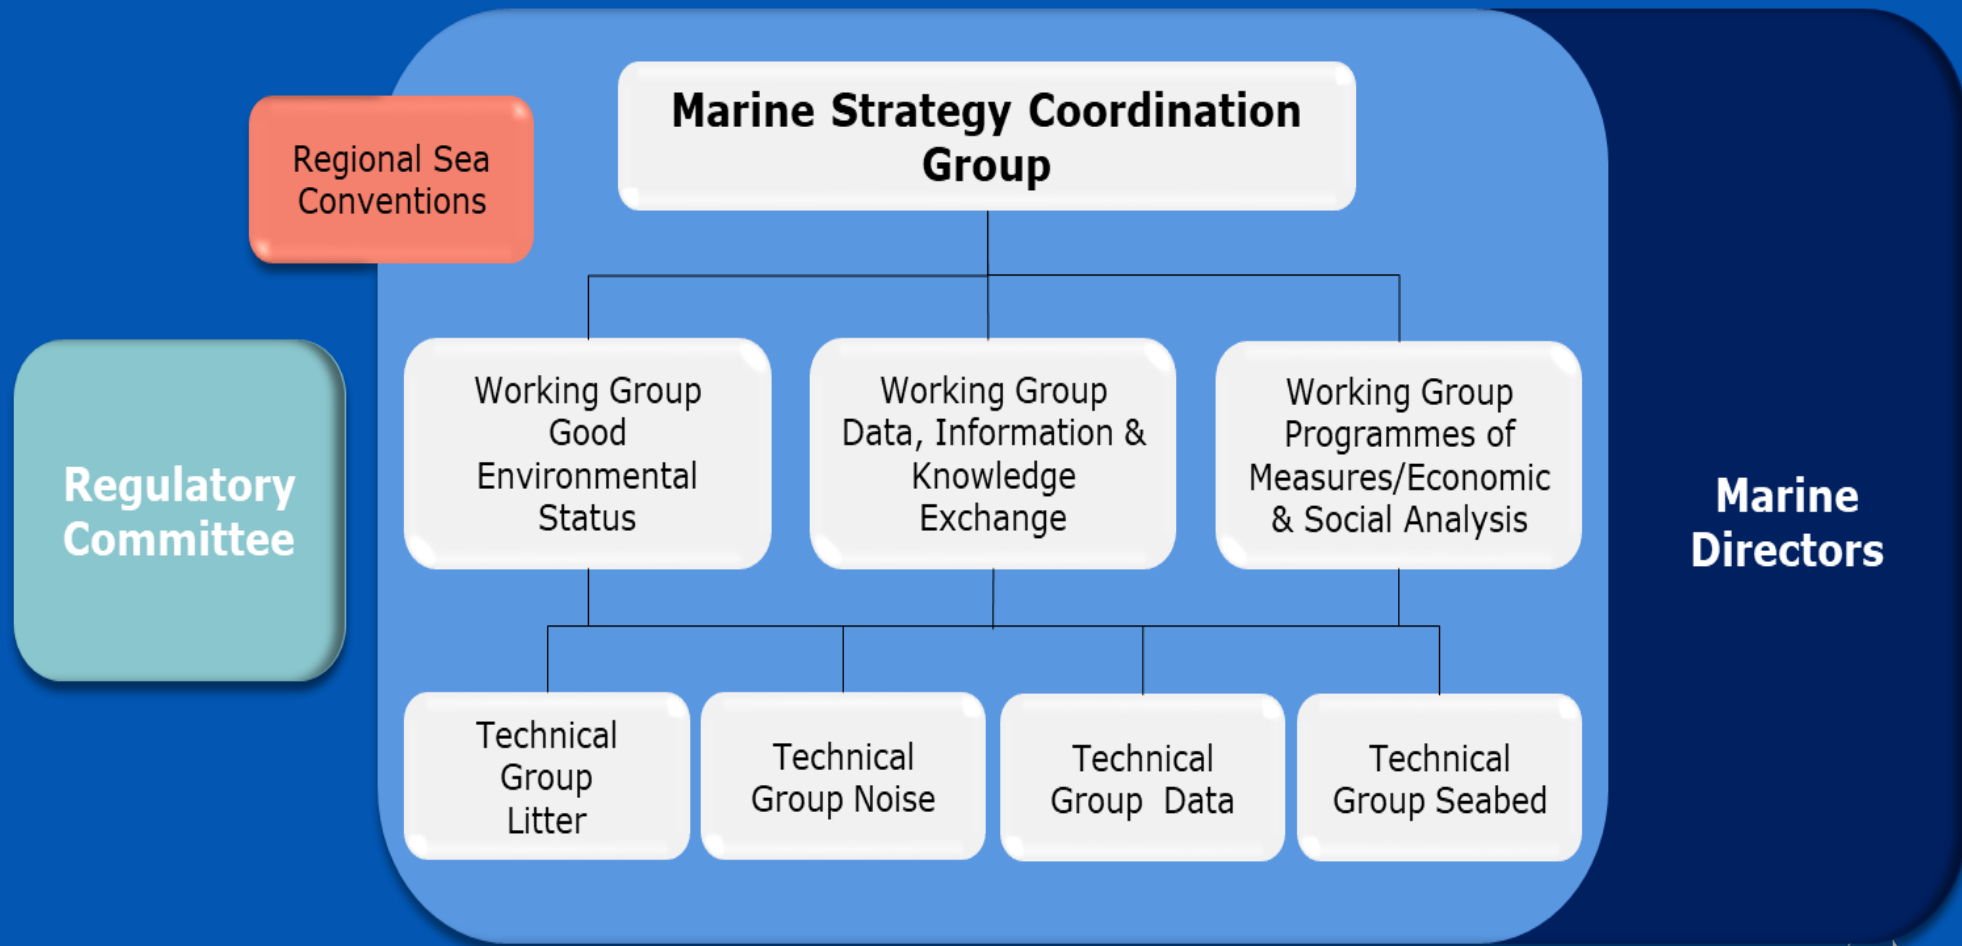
Regional Sea Conventions

Marine Strategy Coordination Group

Regulatory Committee

Working Group Good Environmental Status

Working Group Data, Information & Knowledge Exchange

Working Group Programmes of Measures/Economic & Social Analysis

Marine Directors

Technical Group Litter

Technical Group Noise

Technical Group Data

Technical Group Seabed